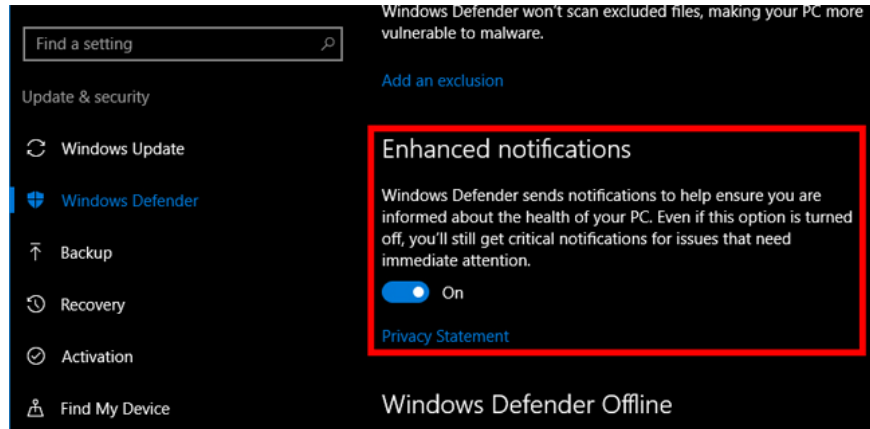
Find a setting

Update & security

Windows Update

Windows Defender

Backup

Recovery

Activation

Find My Device

Windows Defender won't scan excluded files, making your PC more vulnerable to malware.

Add an exclusion

Enhanced notifications

Windows Defender sends notifications to help ensure you are informed about the health of your PC. Even if this option is turned off, you'll still get critical notifications for issues that need immediate attention.

On

Privacy Statement

Windows Defender Offline